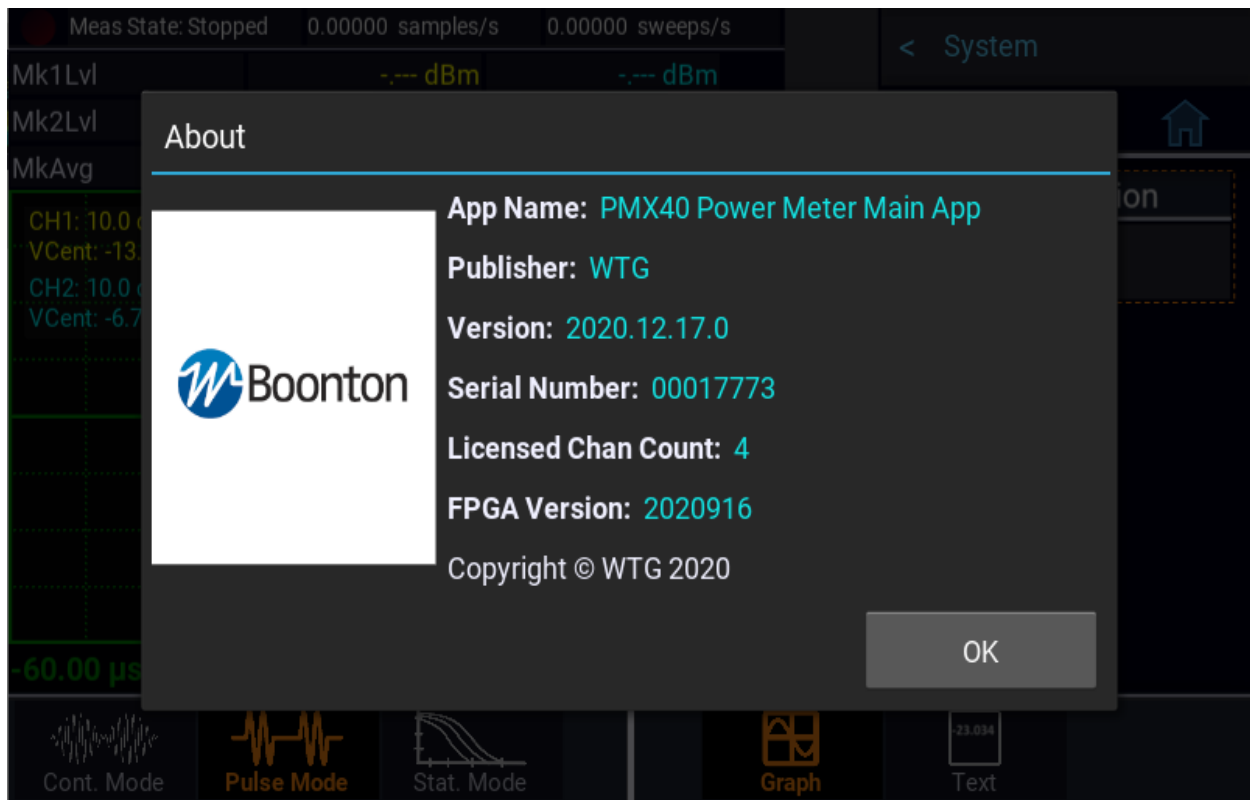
Meas State: Stopped 0.00000 samples/s 0.00000 sweeps/s

< System

Mk1Lvl -.--- dBm -.--- dBm

Mk2Lvl

MkAvg

CH1: 10.0 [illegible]
VCent: -13.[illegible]
CH2: 10.0 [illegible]
VCent: -6.7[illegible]

-60.00 µs

ion

About

Boonton

App Name: PMX40 Power Meter Main App

Publisher: WTG

Version: 2020.12.17.0

Serial Number: 00017773

Licensed Chan Count: 4

FPGA Version: 2020916

Copyright © WTG 2020

OK

Cont. Mode Pulse Mode Stat. Mode Graph -23.034 Text